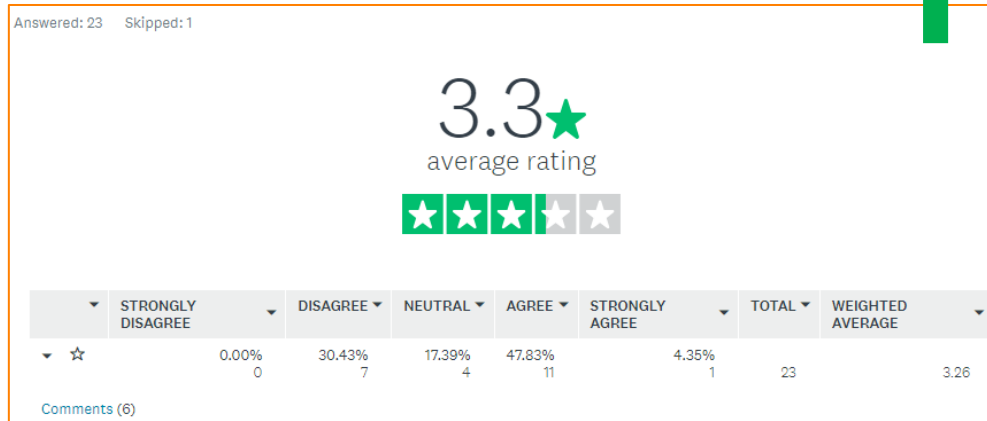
Answered: 23 Skipped: 1

3.3★
average rating

| ▼ | STRONGLY DISAGREE ▼ | DISAGREE ▼ | NEUTRAL ▼ | AGREE ▼ | STRONGLY AGREE ▼ | TOTAL ▼ | WEIGHTED AVERAGE ▼ |
|---|---|---|---|---|---|---|---|
| ▼ ☆ | 0.00% 0 | 30.43% 7 | 17.39% 4 | 47.83% 11 | 4.35% 1 | 23 | 3.26 |

Comments (6)